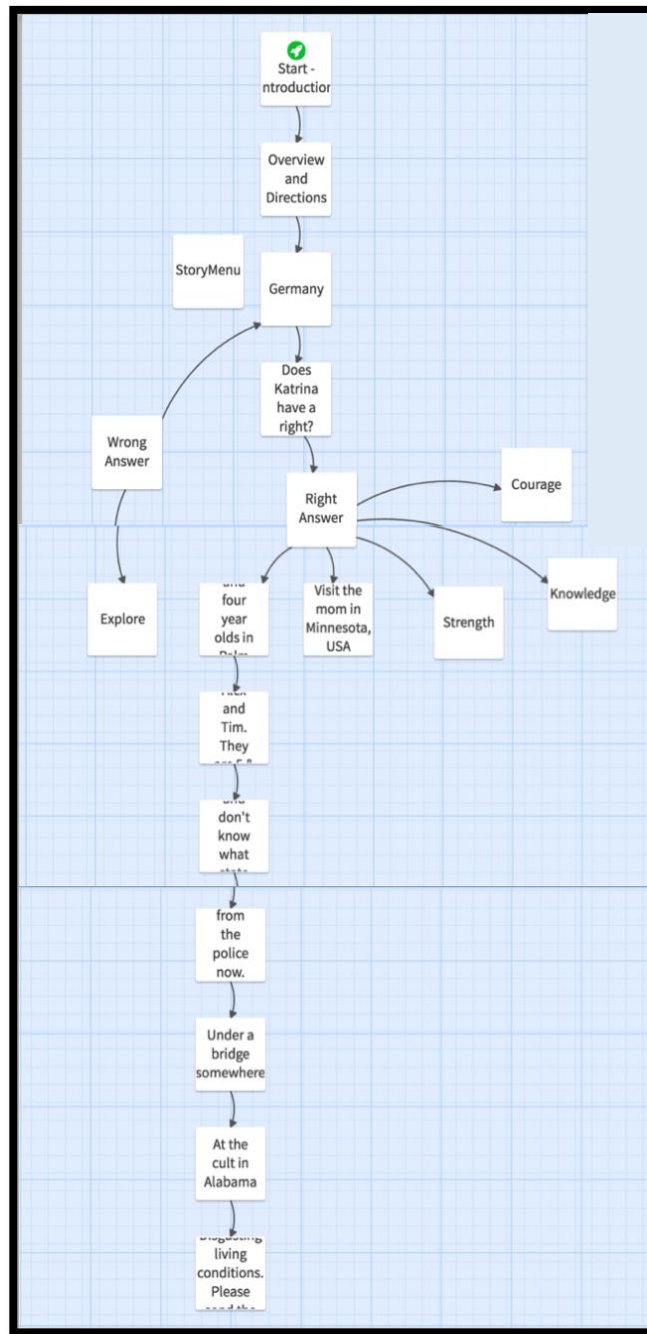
Start - ntroductior

Overview and Directions

StoryMenu

Germany

Does Katrina have a right?

Wrong Answer

Right Answer

Courage

Explore

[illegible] four year olds in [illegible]

Visit the mom in Minnesota, USA

Strength

Knowledge

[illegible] and Tim. They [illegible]

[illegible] don't know what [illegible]

from the police now.

Under a bridge somewhere

At the cult in Alabama

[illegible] living conditions. Please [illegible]